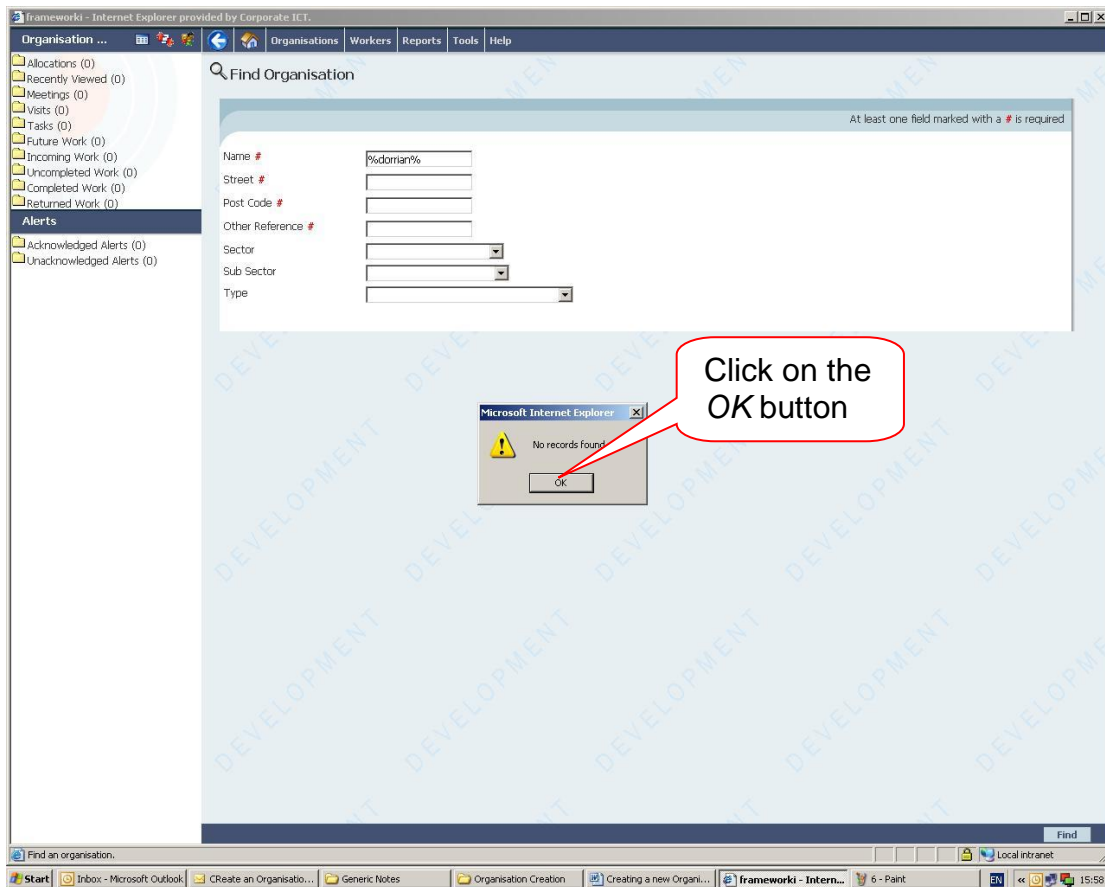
Frameworki - Internet Explorer provided by Corporate ICT.

Organisation ...

Organisations | Workers | Reports | Tools | Help

Allocations (0)
Recently Viewed (0)
Meetings (0)
Visits (0)
Tasks (0)
Future Work (0)
Incoming Work (0)
Uncompleted Work (0)
Completed Work (0)
Returned Work (0)

Alerts

Acknowledged Alerts (0)
Unacknowledged Alerts (0)

Find Organisation

At least one field marked with a # is required

Name # %dorrian%
Street #
Post Code #
Other Reference #
Sector
Sub Sector
Type

Microsoft Internet Explorer

No records found

OK

Click on the *OK* button

Find

Find an organisation.

Local intranet

Start | Inbox - Microsoft Outlook | CReate an Organisatio... | Generic Notes | Organisation Creation | Creating a new Organi... | frameworki - Intern... | 6 - Paint

EN 15:58